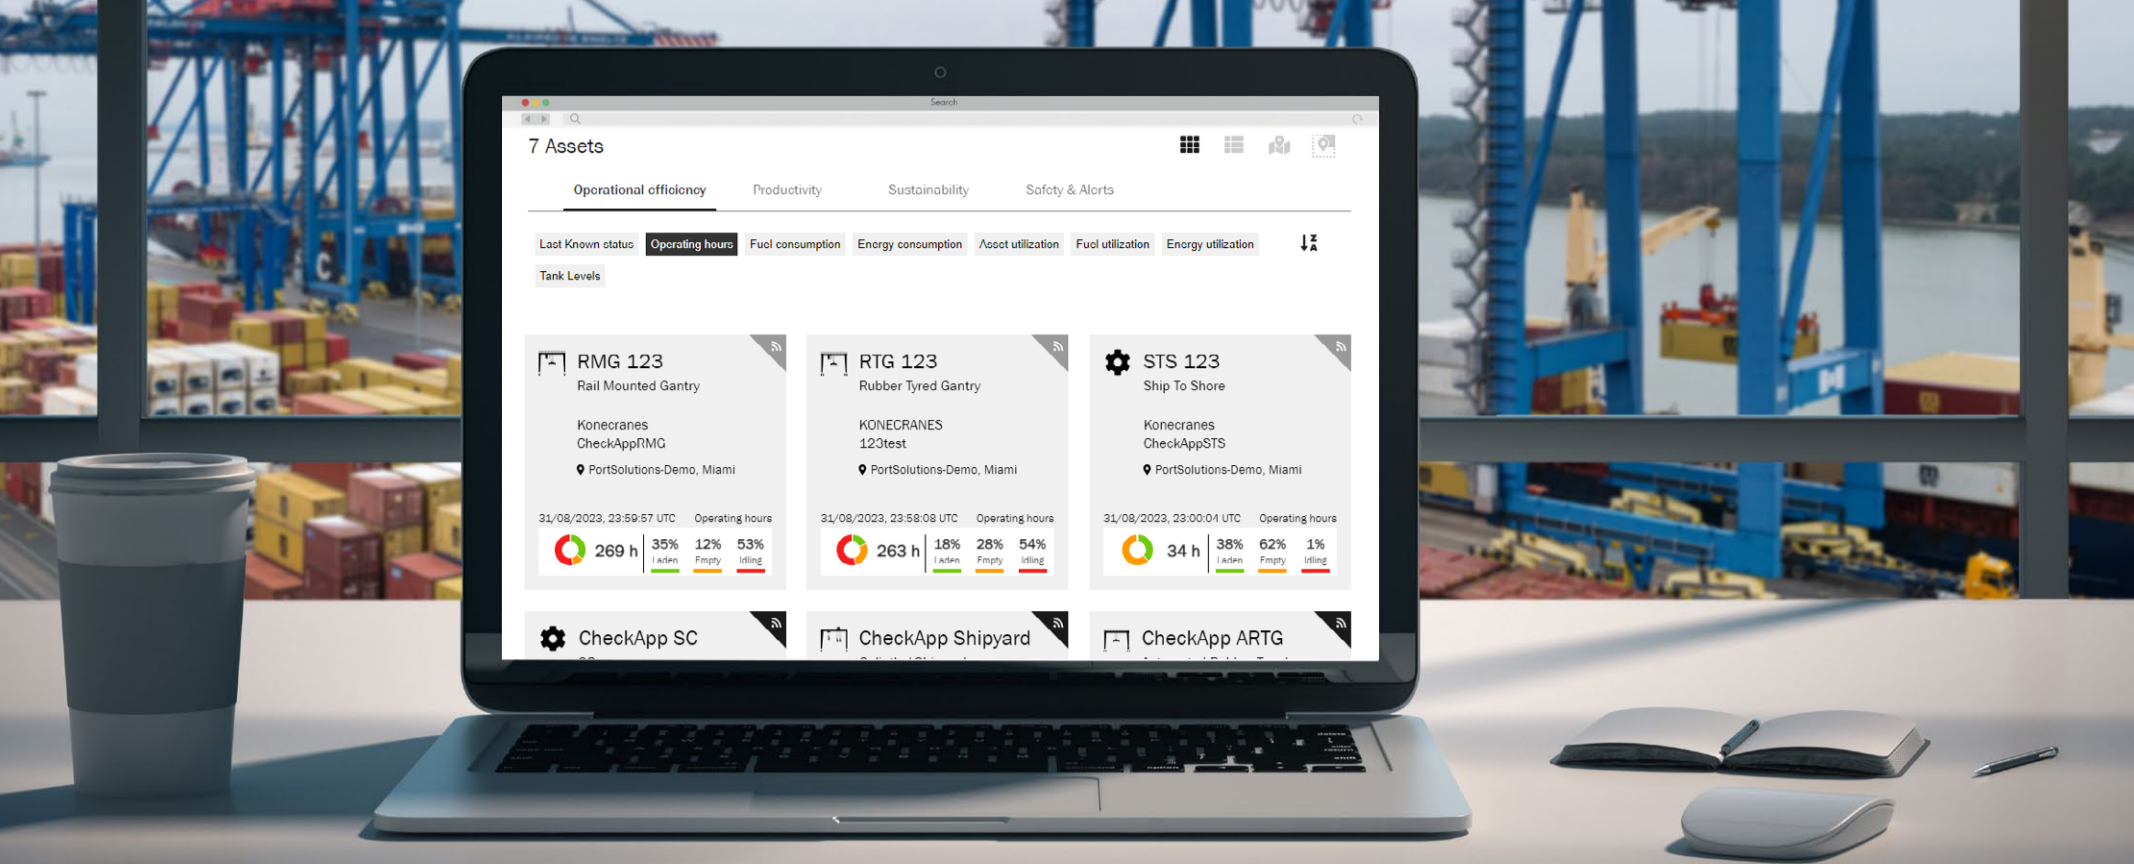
Search

7 Assets

Operational efficiency Productivity Sustainability Safety & Alerts

Last Known status | Operating hours | Fuel consumption | Energy consumption | Asset utilization | Fuel utilization | Energy utilization

Tank Levels

RMG 123
Rail Mounted Gantry

Konecranes
CheckAppRMG

PortSolutions-Demo, Miami

31/08/2023, 23:59:57 UTC Operating hours

269 h 35% Laden 12% Empty 53% Idling

RTG 123
Rubber Tyred Gantry

KONECRANES
123test

PortSolutions-Demo, Miami

31/08/2023, 23:58:08 UTC Operating hours

263 h 18% Laden 28% Empty 54% Idling

STS 123
Ship To Shore

Konecranes
CheckAppSTS

PortSolutions-Demo, Miami

31/08/2023, 23:00:04 UTC Operating hours

34 h 38% Laden 62% Empty 1% Idling

CheckApp SC

CheckApp Shipyard

CheckApp ARTG